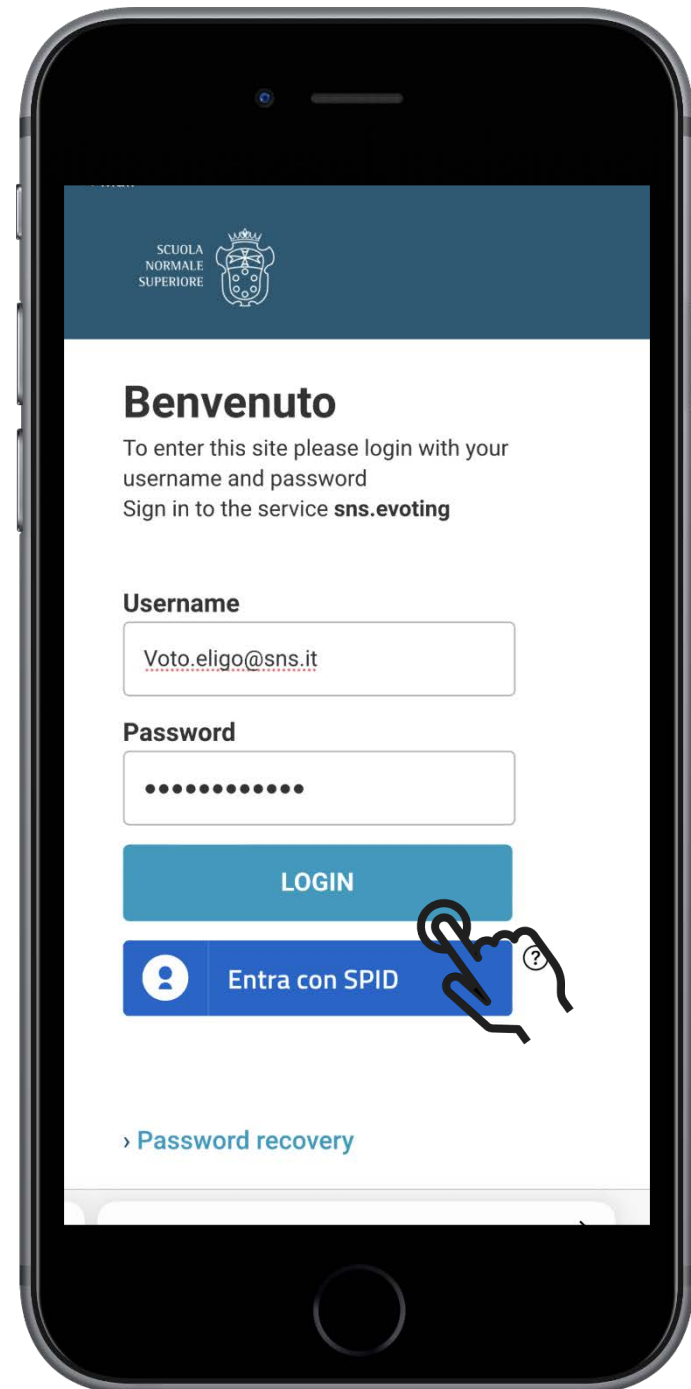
SCUOLA NORMALE SUPERIORE

Benvenuto

To enter this site please login with your username and password

Sign in to the service **sns.evoting**

Username

Voto.eligo@sns.it

Password

••••••••••••

LOGIN

Entra con SPID

?

› Password recovery